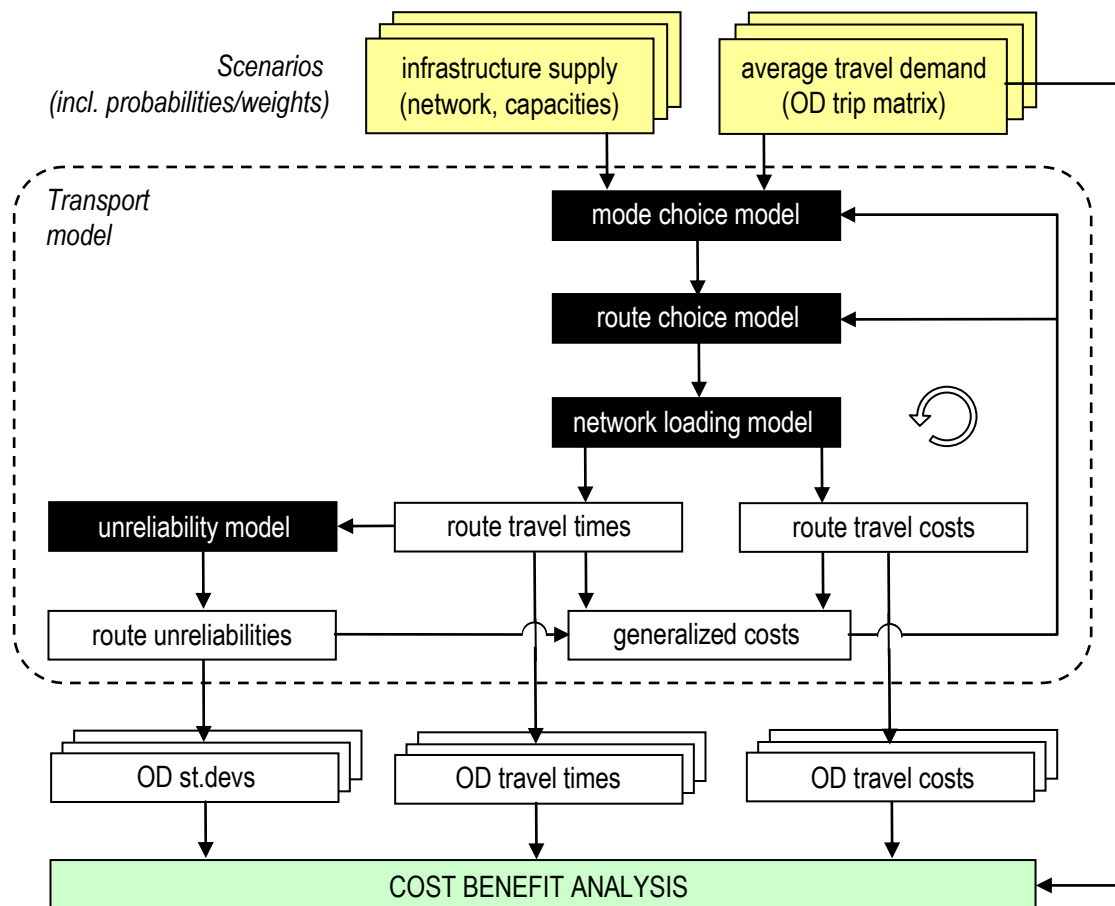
Scenarios
(incl. probabilities/weights)

infrastructure supply
(network, capacities)

average travel demand
(OD trip matrix)

Transport model

mode choice model

route choice model

network loading model

unreliability model

route travel times

route travel costs

route unreliabilities

generalized costs

OD st.devs

OD travel times

OD travel costs

COST BENEFIT ANALYSIS